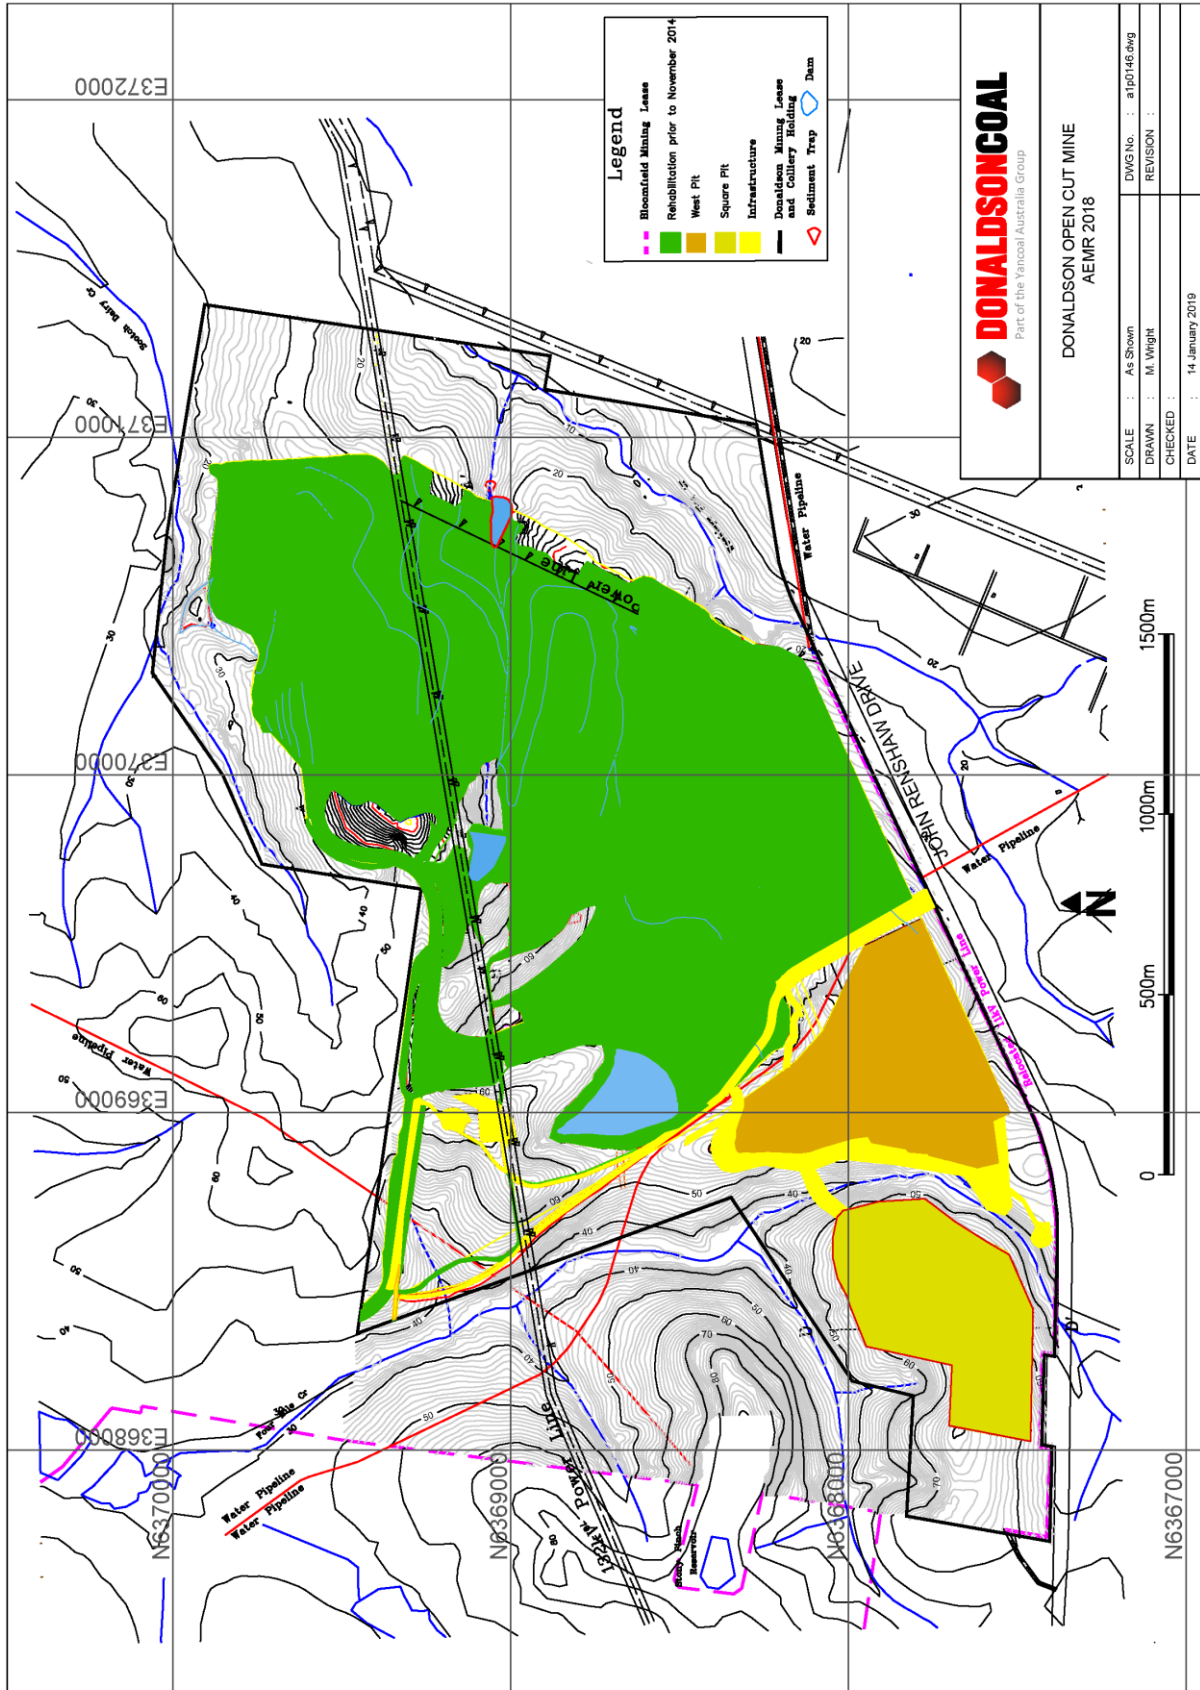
Legend
Bloomfield Mining Lease
Rehabilitation prior to November 2014
West Pit
Square Pit
Infrastructure
Donaldson Mining Lease and Colliery Holding
Dam
Sediment Trap

DONALDSONCOAL
Part of the Yancoal Australia Group

DONALDSON OPEN CUT MINE
AEMR 2018

| SCALE : | As Shown | DWG No. : | a1p0146.dwg |
|---|---|---|---|
| DRAWN : | M. Wright | REVISION : | |
| CHECKED : | | | |
| DATE : | 14 January 2019 | | |

E372000
E371000
E370000
E369000
E368000

N6370000
N6369000
N6368000
N6367000

0
500m
1000m
1500m

N

JOHN RENSHAW DRIVE
Water Pipeline
Water Pipeline
Water Pipeline
Water Pipeline
Power Line
Power Line
132kV Power Line
Power Line
Scotch Dairy Cr
Four Mile Cr
Reservoir

20
30
40
50
60
70
80
10